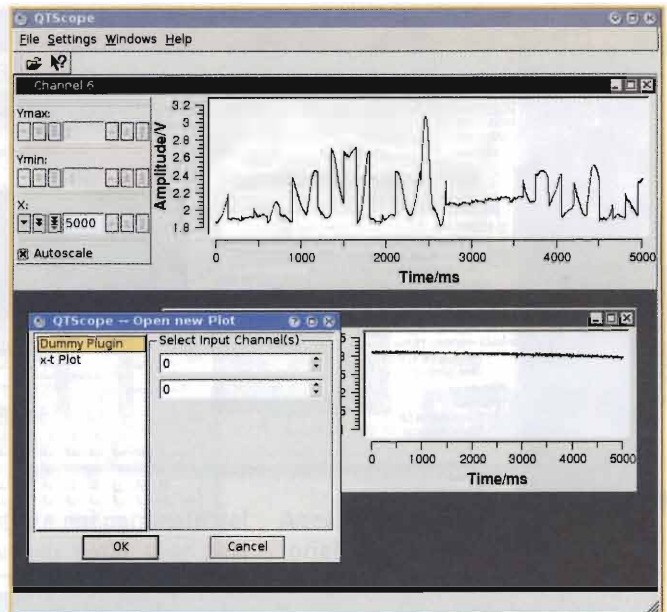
QTScope

File Settings Windows Help

Channel 6

Ymax:

Ymin:

X:

5000

Autoscale

Amplitude/V

3.2
3
2.8
2.6
2.4
2.2
2
1.8

0 1000 2000 3000 4000 5000

Time/ms

QTScope -- Open new Plot

Dummy Plugin
x-t Plot

Select Input Channel(s)

0

0

OK

Cancel

0 1000 2000 3000 4000 5000

Time/ms